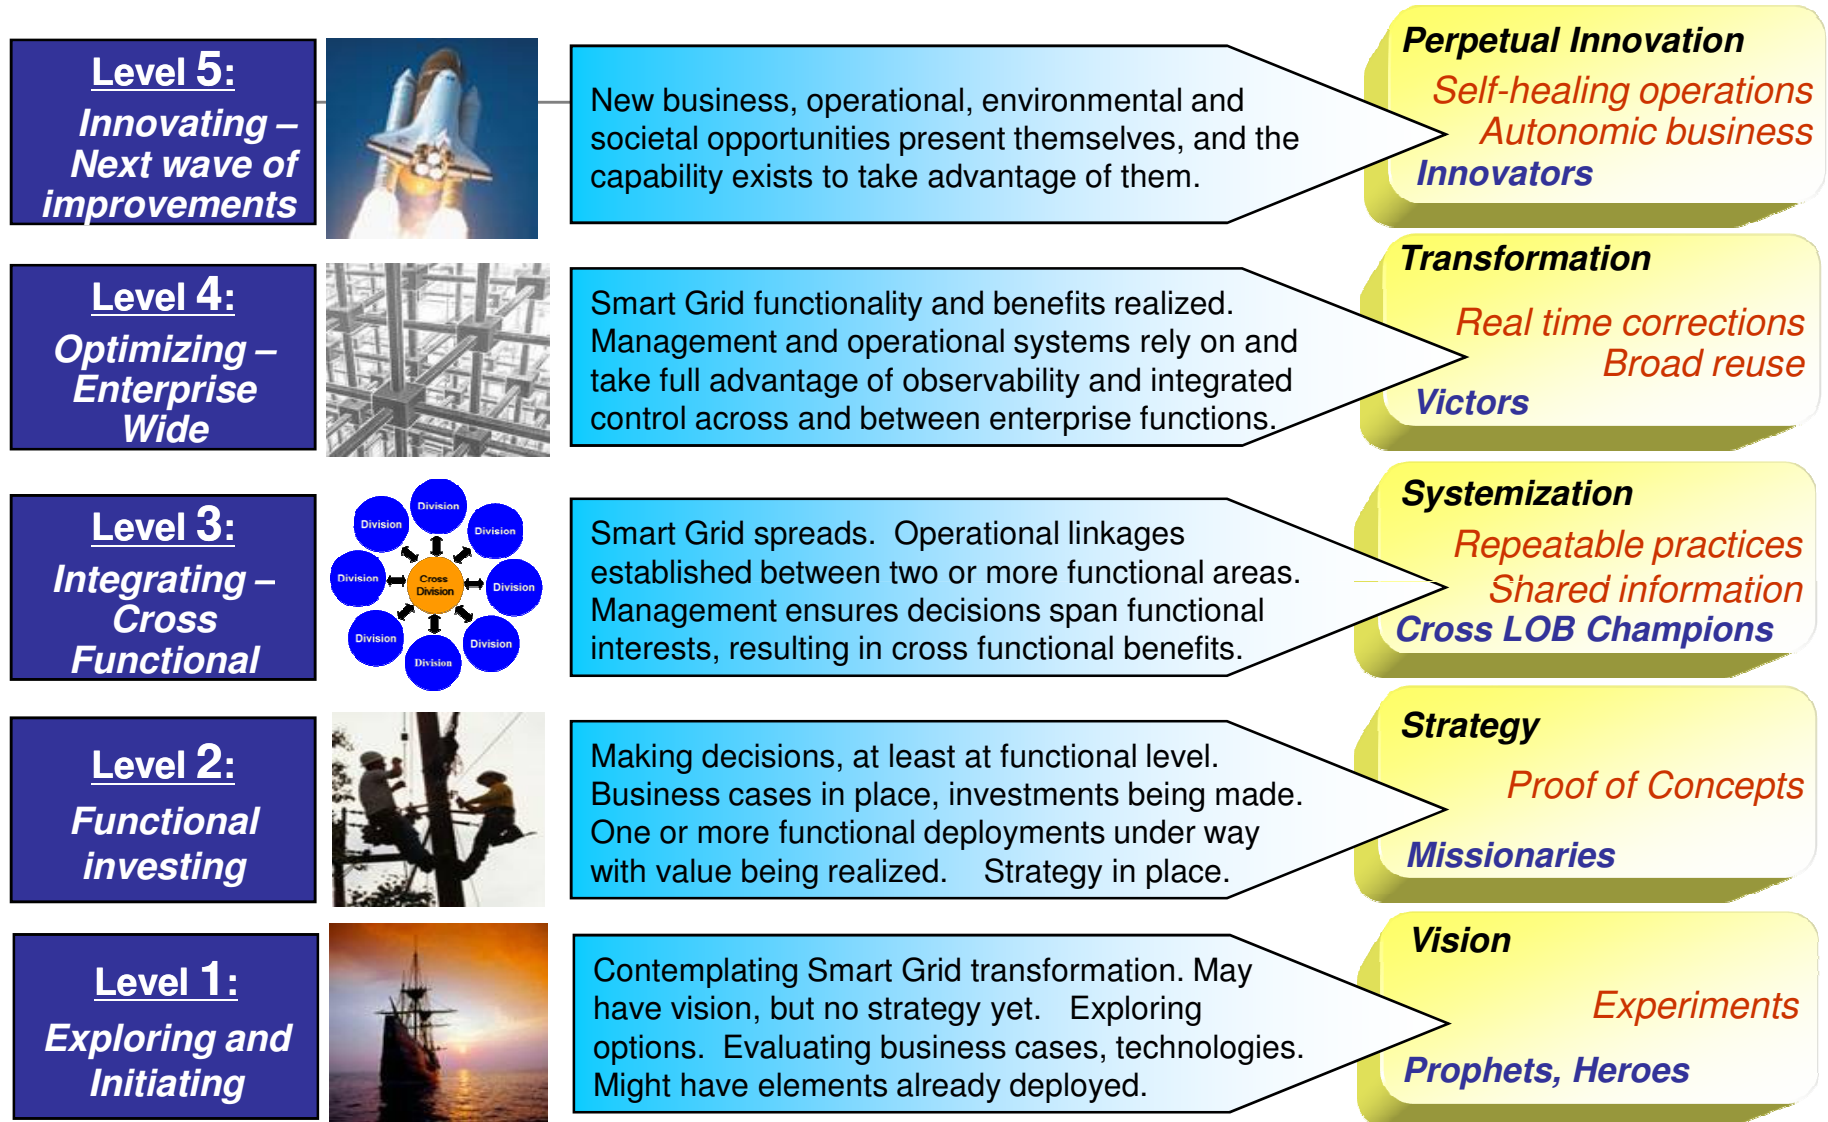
Level 5:
Innovating – Next wave of improvements

New business, operational, environmental and societal opportunities present themselves, and the capability exists to take advantage of them.

Perpetual Innovation
Self-healing operations
Autonomic business
Innovators

Level 4:
Optimizing – Enterprise Wide

Smart Grid functionality and benefits realized. Management and operational systems rely on and take full advantage of observability and integrated control across and between enterprise functions.

Transformation
Real time corrections
Broad reuse
Victors

Level 3:
Integrating – Cross Functional

Division
Division
Division
Division
Cross Division
Division
Division
Division
Division

Smart Grid spreads. Operational linkages established between two or more functional areas. Management ensures decisions span functional interests, resulting in cross functional benefits.

Systemization
Repeatable practices
Shared information
Cross LOB Champions

Level 2:
Functional investing

Making decisions, at least at functional level. Business cases in place, investments being made. One or more functional deployments under way with value being realized. Strategy in place.

Strategy
Proof of Concepts
Missionaries

Level 1:
Exploring and Initiating

Contemplating Smart Grid transformation. May have vision, but no strategy yet. Exploring options. Evaluating business cases, technologies. Might have elements already deployed.

Vision
Experiments
Prophets, Heroes